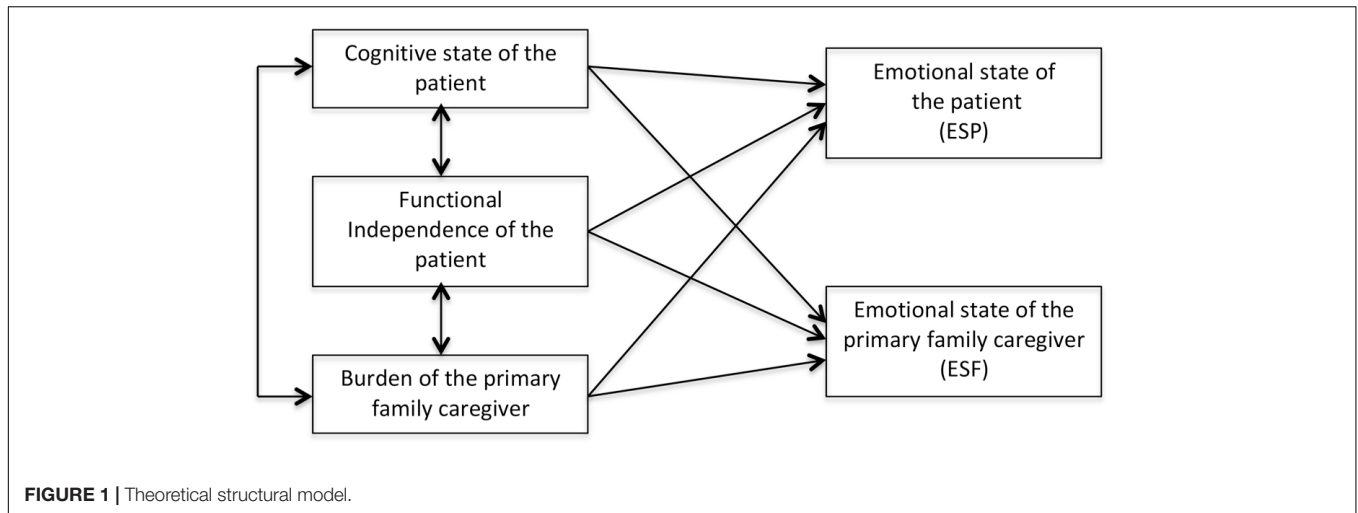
Cognitive state of the patient

Functional Independence of the patient

Burden of the primary family caregiver

Emotional state of the patient (ESP)

Emotional state of the primary family caregiver (ESF)

**FIGURE 1** | Theoretical structural model.